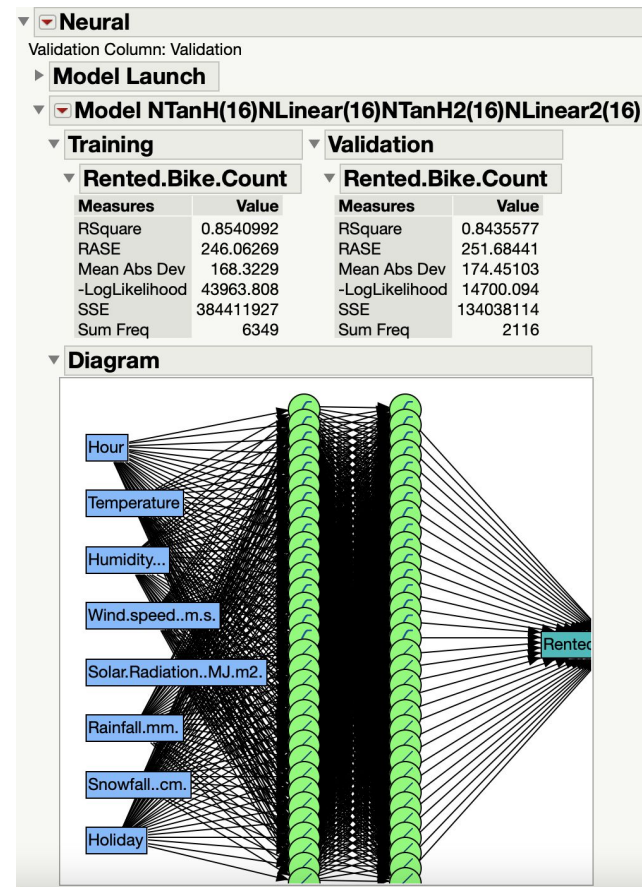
Neural

Validation Column: Validation

Model Launch

Model NTanH(16)NLinear(16)NTanH2(16)NLinear2(16)

Training

Rented.Bike.Count

| Measures | Value |
|---|---|
| RSquare | 0.8540992 |
| RASE | 246.06269 |
| Mean Abs Dev | 168.3229 |
| -LogLikelihood | 43963.808 |
| SSE | 384411927 |
| Sum Freq | 6349 |

Validation

Rented.Bike.Count

| Measures | Value |
|---|---|
| RSquare | 0.8435577 |
| RASE | 251.68441 |
| Mean Abs Dev | 174.45103 |
| -LogLikelihood | 14700.094 |
| SSE | 134038114 |
| Sum Freq | 2116 |

Diagram

Hour

Temperature

Humidity...

Wind.speed..m.s.

Solar.Radiation..MJ.m2.

Rainfall.mm.

Snowfall..cm.

Holiday

Rentec